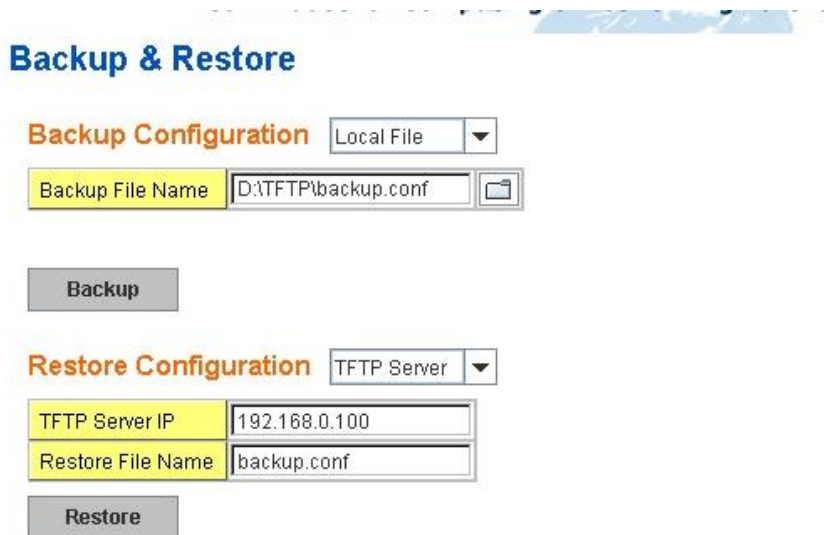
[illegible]

Backup & Restore

Backup Configuration Local File

| Backup File Name | D:\TFTP\backup.conf |
|---|---|

Backup

Restore Configuration TFTP Server

| TFTP Server IP | 192.168.0.100 |
|---|---|
| Restore File Name | backup.conf |

Restore